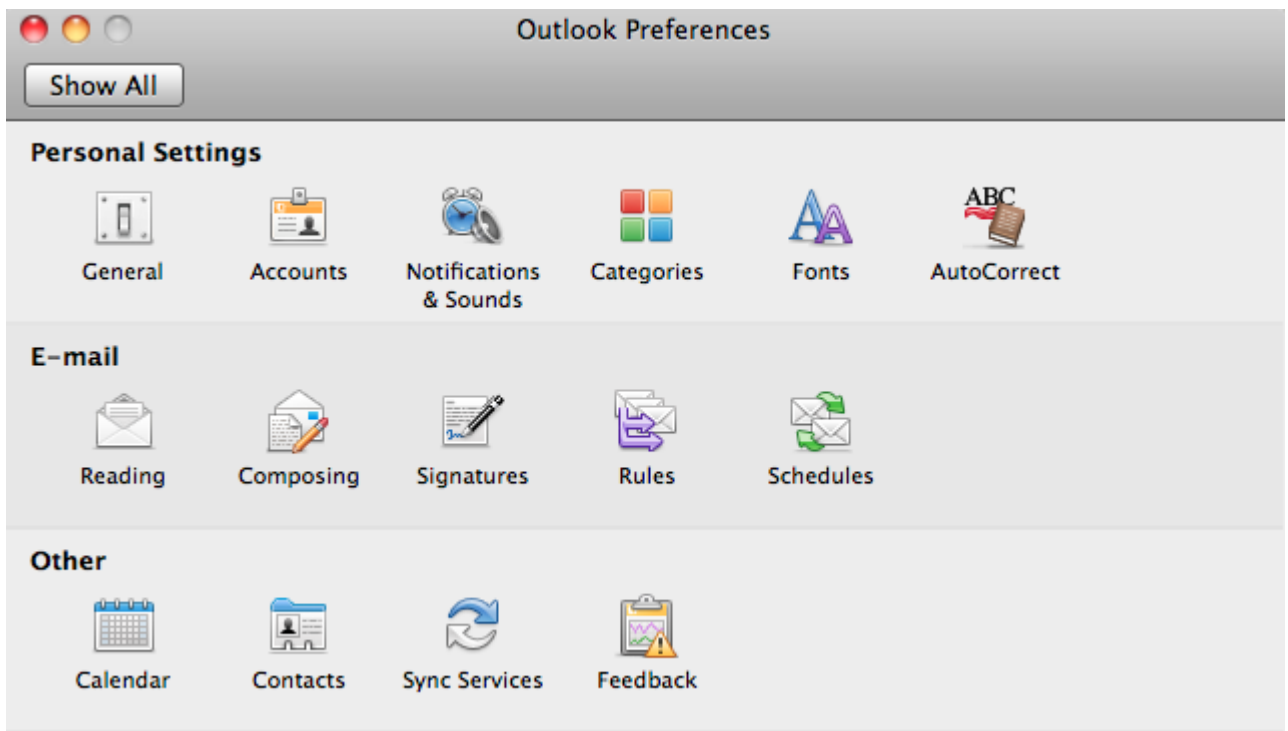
Outlook Preferences

Show All

Personal Settings

General
Accounts
Notifications & Sounds
Categories
Fonts
ABC
AutoCorrect

E-mail

Reading
Composing
Signatures
Rules
Schedules

Other

Calendar
Contacts
Sync Services
Feedback